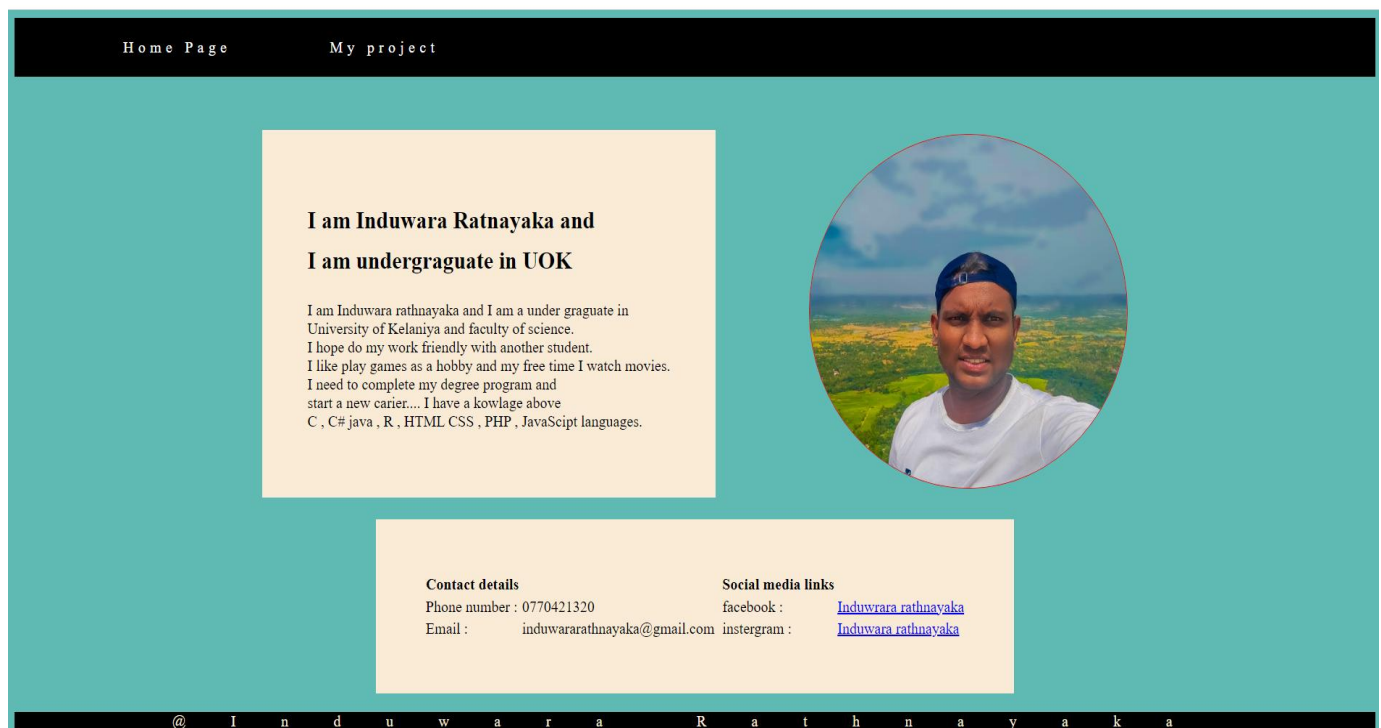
Home Page My project

I am Induwara Ratnayaka and

I am undergraguate in UOK

I am Induwara rathnayaka and I am a under graguate in University of Kelaniya and faculty of science.
I hope do my work friendly with another student.
I like play games as a hobby and my free time I watch movies.
I need to complete my degree program and start a new carier.... I have a kowlage above C , C# java , R , HTML CSS , PHP , JavaScipt languages.

| Contact details | | Social media links | |
|---|---|---|---|
| Phone number : | 0770421320 | facebook : | Induwrara rathnayaka |
| Email : | induwararathnayaka@gmail.com | instergram : | Induwara rathnayaka |

@ Induwara Rathnayaka